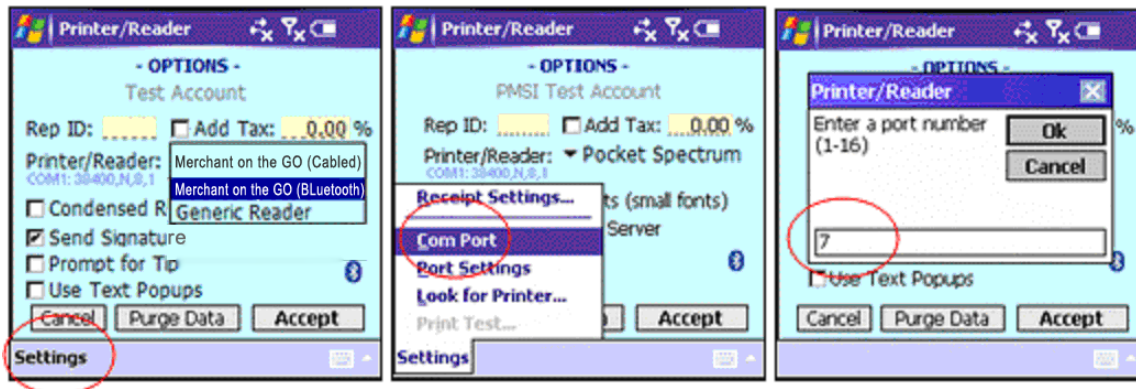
Printer/Reader

- OPTIONS -

Test Account

Rep ID: ☐ Add Tax: 0.00 %

Printer/Reader:

COM1: 38400,N,8,1

Merchant on the GO (Cabled)

Merchant on the GO (BLuetooth)

Generic Reader

☐ Condensed R

☑ Send Signature

☐ Prompt for Tip

☐ Use Text Popups

Cancel Purge Data Accept

Settings

Printer/Reader

- OPTIONS -

PMSI Test Account

Rep ID: ☐ Add Tax: 0.00 %

Printer/Reader: ▾ Pocket Spectrum

COM1: 38400,N,8,1

Receipt Settings...

ts (small fonts)

Server

Com Port

Port Settings

Look for Printer...

Print Test...

Accept

Settings

Printer/Reader

- OPTIONS -

Printer/Reader

Enter a port number (1-16)

Ok

Cancel

%

7

☐ Use Text Popups

Cancel Purge Data Accept